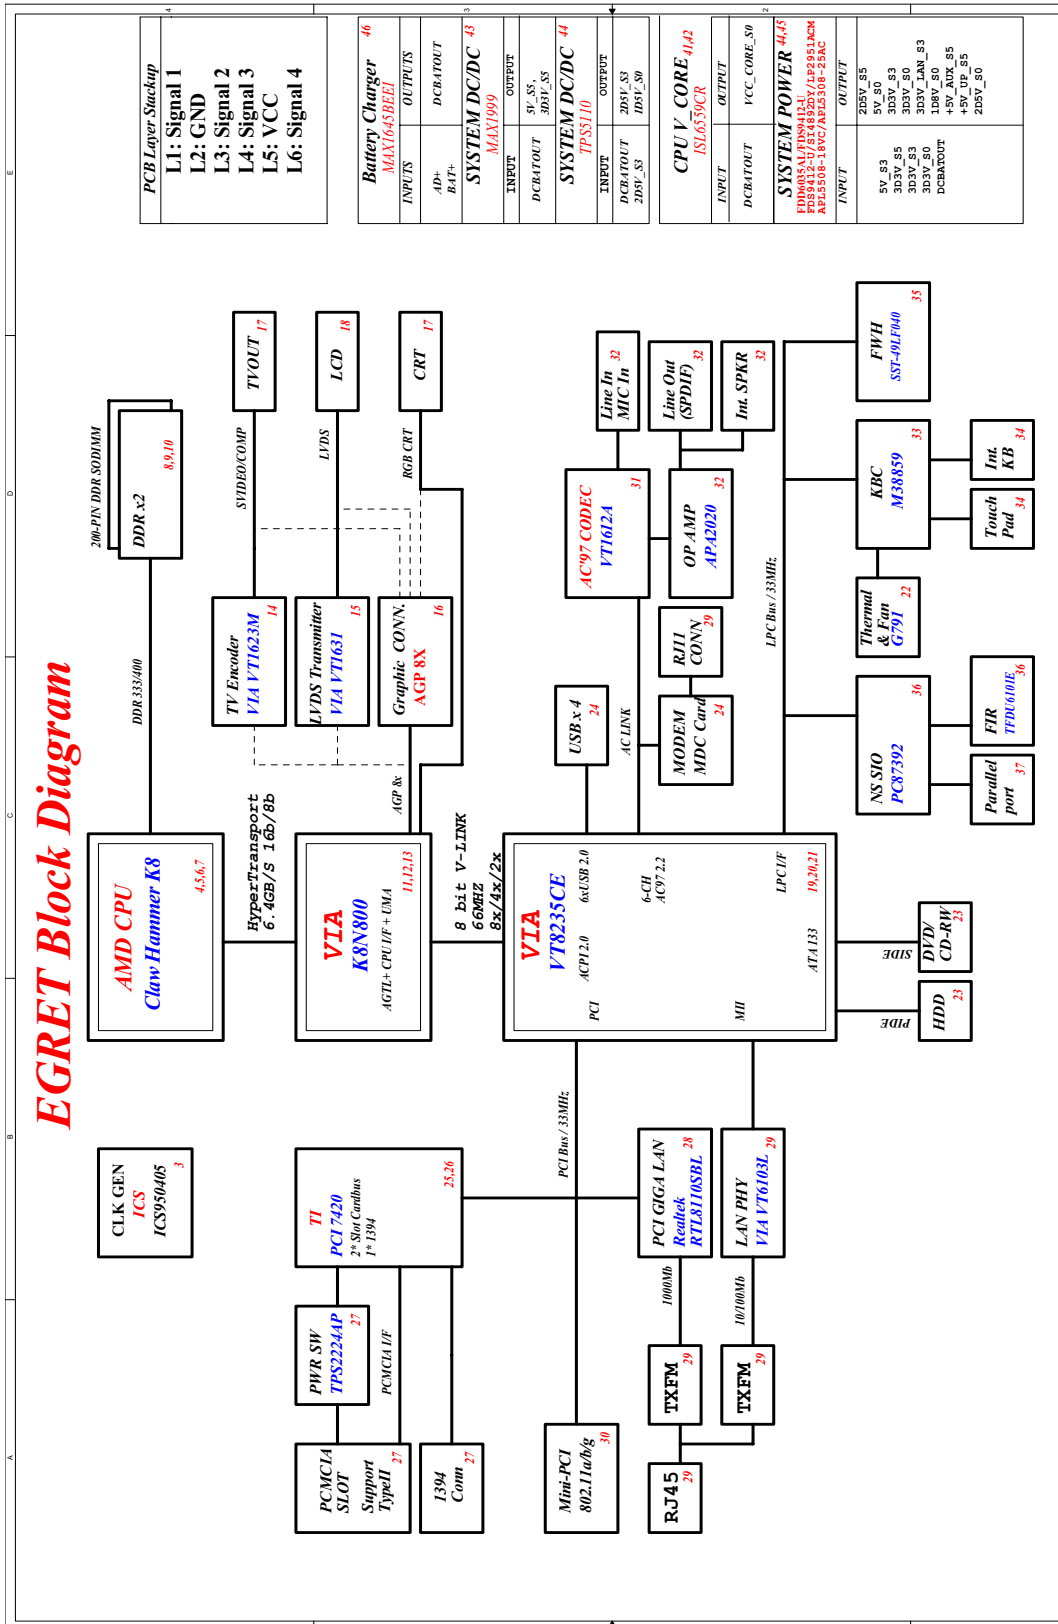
EGRET Block Diagram

PCB Layer Stackup
L1: Signal 1
L2: GND
L3: Signal 2
L4: Signal 3
L5: VCC
L6: Signal 4

Battery Charger 46
MAX1645BEEI
INPUTS
AD+
BAT+
OUTPUTS
DCBATOUT

SYSTEM DC/DC 43
MAX1999
INPUT
DCBATOUT
OUTPUT
5V_S5
3D3V_S5

SYSTEM DC/DC 44
TPS5110
INPUT
DCBATOUT
2D5V_S3
OUTPUT
2D5V_S3
1D5V_S0

CPU V_CORE 41,42
ISL6559CR
INPUT
DCBATOUT
OUTPUT
VCC_CORE_S0

SYSTEM POWER 44,45
FDD6035AL/FDS9412-U
FDS9412-U/SI4800DY/LP2951ACM
APL5508-18VC/APL5308-25AC
INPUT
5V_S3
3D3V_S5
3D3V_S3
3D3V_S0
DCBATOUT
OUTPUT
2D5V_S5
5V_S0
3D3V_S3
3D3V_S0
3D3V_LAN_S3
1D8V_S0
+5V_AUX_S5
+5V_UP_S5
2D5V_S0

200-PIN DDR SODIMM
DDR x2 8,9,10
DDR 333/400

TVOUT 17
LCD 18
CRT 17
SVIDEO/COMP
LVDS
RGB CRT

TV Encoder 14
VIA VT1623M
LVDS Transmitter 15
VIA VT1631
Graphic CONN. 16
AGP 8X

AMD CPU
Claw Hammer K8
4,5,6,7

HyperTransport
6.4GB/S 16b/8b

AGP 8x

VIA
K8N800
AGTL+ CPU I/F + UMA
11,12,13

8 bit V-LINK
66MHZ
8x/4x/2x

VIA
VT8235CE
ACPI 2.0
6xUSB 2.0
6-CH
AC97 2.2
LPC I/F
19,20,21
PCI
MII
ATA 133

USB x 4 24
AC LINK
AC'97 CODEC 31
VT1612A
Line In 32
MIC In
Line Out 32
(SPDIF)
OP AMP 32
APA2020
Int. SPKR 32
RJ11 29
CONN
MODEM 24
MDC Card
LPC Bus / 33MHz

FWH 35
SST49LF040
KBC 33
M38859
Int. 34
KB
Touch 34
Pad
Thermal 22
& Fan
G791
NS SIO 36
PC87392
FIR 36
TFDU6101E
Parallel 37
port

SIDE
DVD/ 23
CD-RW
PIDE
HDD 23

CLK GEN
ICS 3
ICS950405

TI 25,26
PCI7420
2* Slot Cardbus
1* 1394

PCI Bus / 33MHz

PCI GIGA LAN 28
Realtek
RTL8110SBL
LAN PHY 29
VIA VT6103L
1000Mb
10/100Mb

PWR SW 27
TPS2224AP
PCMCIA I/F
PCMCIA 27
SLOT
Support
TypeII
1394 27
Com

Mini-PCI 30
802.11a/b/g
TXFM 29
TXFM 29
RJ45 29